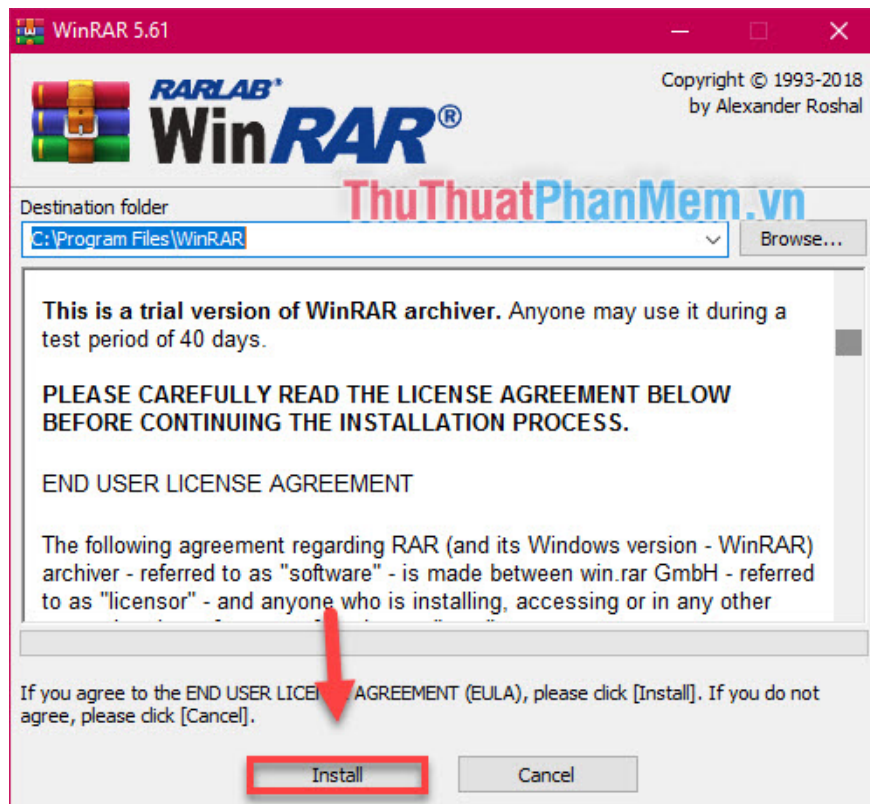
WinRAR 5.61

RARLAB®
WinRAR®

Copyright © 1993-2018
by Alexander Roshal

ThuThuatPhanMem.vn

Destination folder
C:\Program Files\WinRAR
Browse...

**This is a trial version of WinRAR archiver.** Anyone may use it during a test period of 40 days.

**PLEASE CAREFULLY READ THE LICENSE AGREEMENT BELOW BEFORE CONTINUING THE INSTALLATION PROCESS.**

END USER LICENSE AGREEMENT

The following agreement regarding RAR (and its Windows version - WinRAR) archiver - referred to as "software" - is made between win.rar GmbH - referred to as "licensor" - and anyone who is installing, accessing or in any other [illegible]

If you agree to the END USER LICE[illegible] AGREEMENT (EULA), please click [Install]. If you do not agree, please click [Cancel].

Install
Cancel